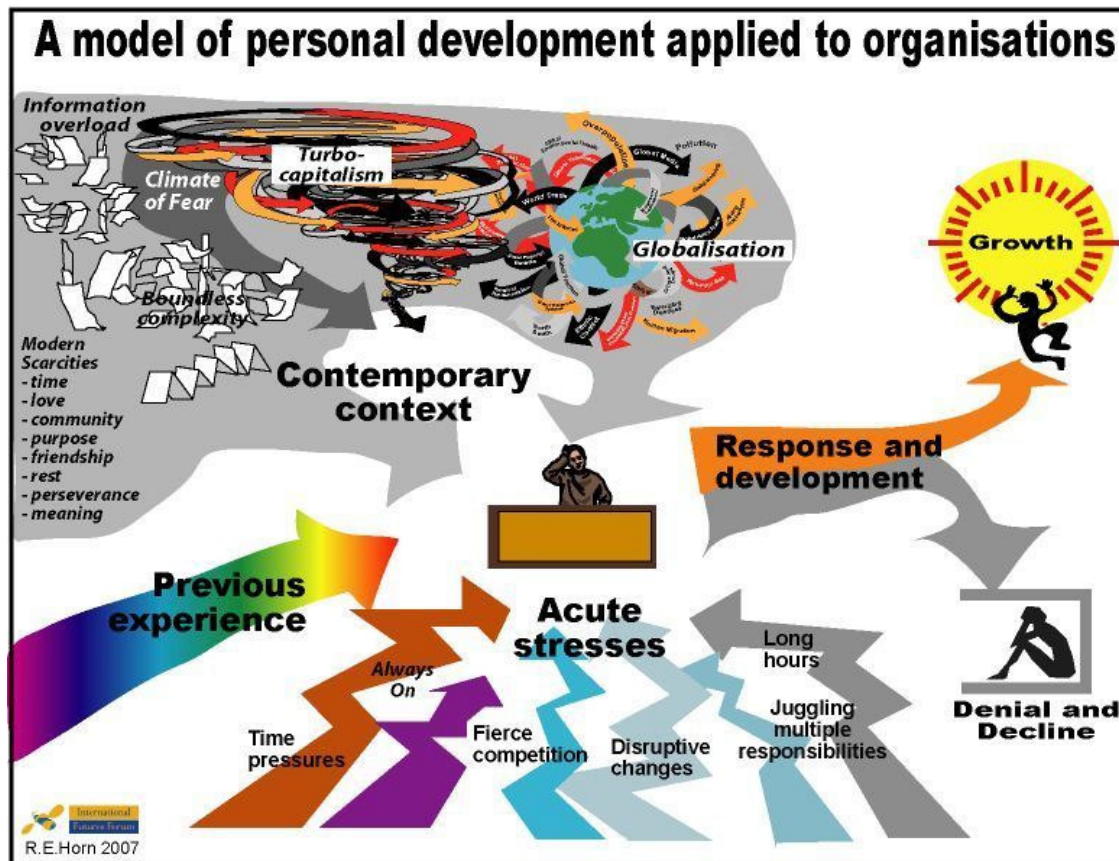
A model of personal development applied to organisations

Information overload

Climate of Fear

Turbo-capitalism

Overpopulation

Pollution

Global Media

Globalisation

Boundless complexity

Modern Scarcities
- time
- love
- community
- purpose
- friendship
- rest
- perseverance
- meaning

Contemporary context

Growth

Response and development

Previous experience

Acute stresses

Always On

Time pressures

Fierce competition

Disruptive changes

Long hours

Juggling multiple responsibilities

Denial and Decline

International Futures Forum

R.E.Horn 2007